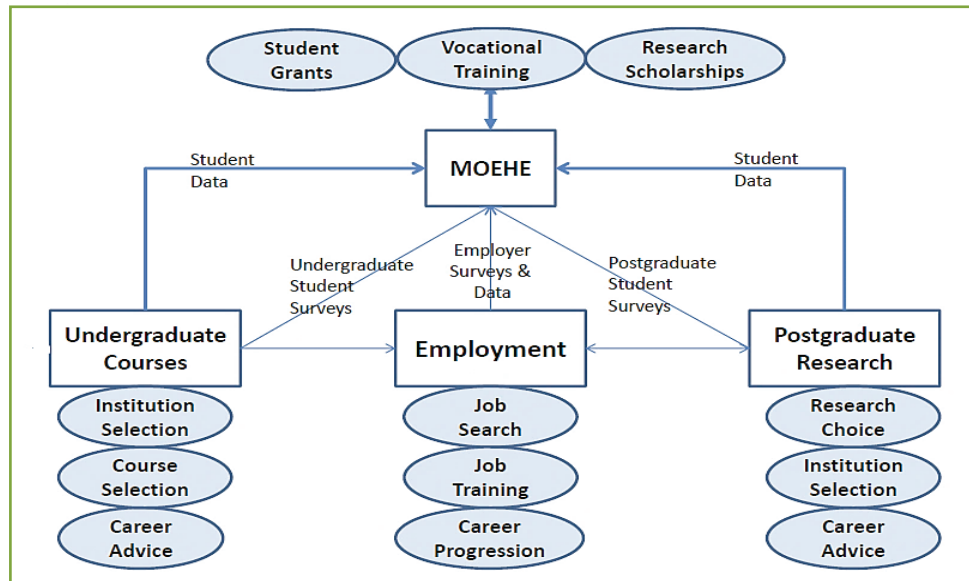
Student Grants

Vocational Training

Research Scholarships

Student Data

MOEHE

Student Data

Undergraduate Student Surveys

Employer Surveys & Data

Postgraduate Student Surveys

Undergraduate Courses

Employment

Postgraduate Research

Institution Selection

Course Selection

Career Advice

Job Search

Job Training

Career Progression

Research Choice

Institution Selection

Career Advice